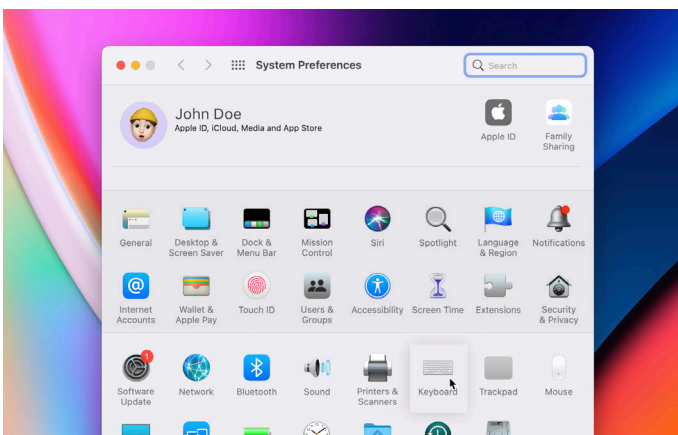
System Preferences

Search

John Doe
Apple ID, iCloud, Media and App Store

Apple ID

Family Sharing

General

Desktop & Screen Saver

Dock & Menu Bar

Mission Control

Siri

Spotlight

Language & Region

Notifications

Internet Accounts

Wallet & Apple Pay

Touch ID

Users & Groups

Accessibility

Screen Time

Extensions

Security & Privacy

1

Software Update

Network

Bluetooth

Sound

Printers & Scanners

Keyboard

Trackpad

Mouse